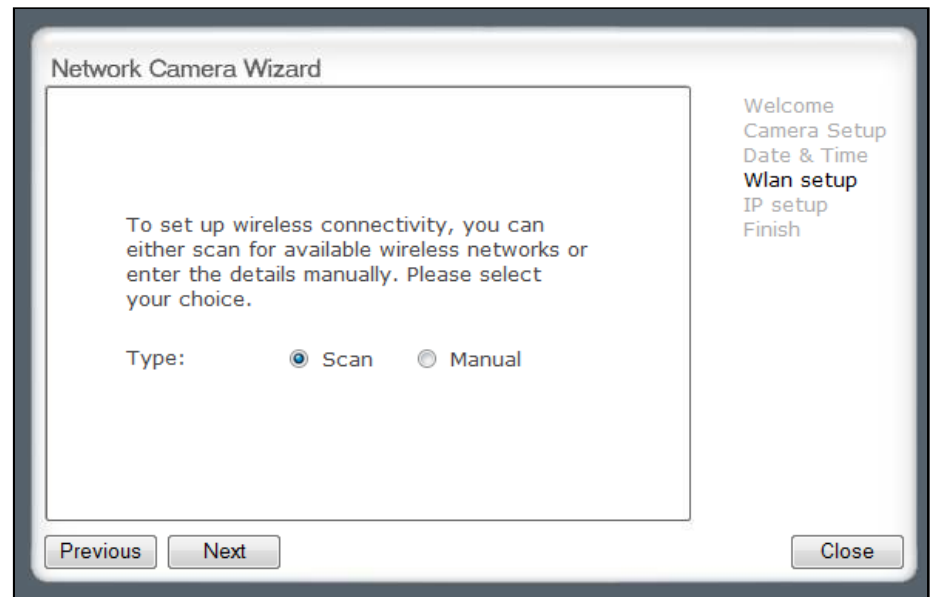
Network Camera Wizard

To set up wireless connectivity, you can either scan for available wireless networks or enter the details manually. Please select your choice.

Type: Scan Manual

Welcome
Camera Setup
Date & Time
Wlan setup
IP setup
Finish

Previous Next Close